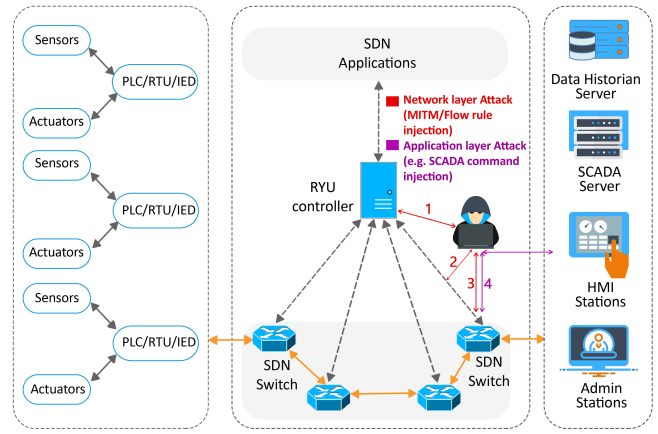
Sensors

PLC/RTU/IED

Actuators

Sensors

PLC/RTU/IED

Actuators

Sensors

PLC/RTU/IED

Actuators

SDN Applications

Network layer Attack (MITM/Flow rule injection)

Application layer Attack (e.g. SCADA command injection)

RYU controller

1

2

3

4

SDN Switch

SDN Switch

Data Historian Server

SCADA Server

HMI Stations

Admin Stations